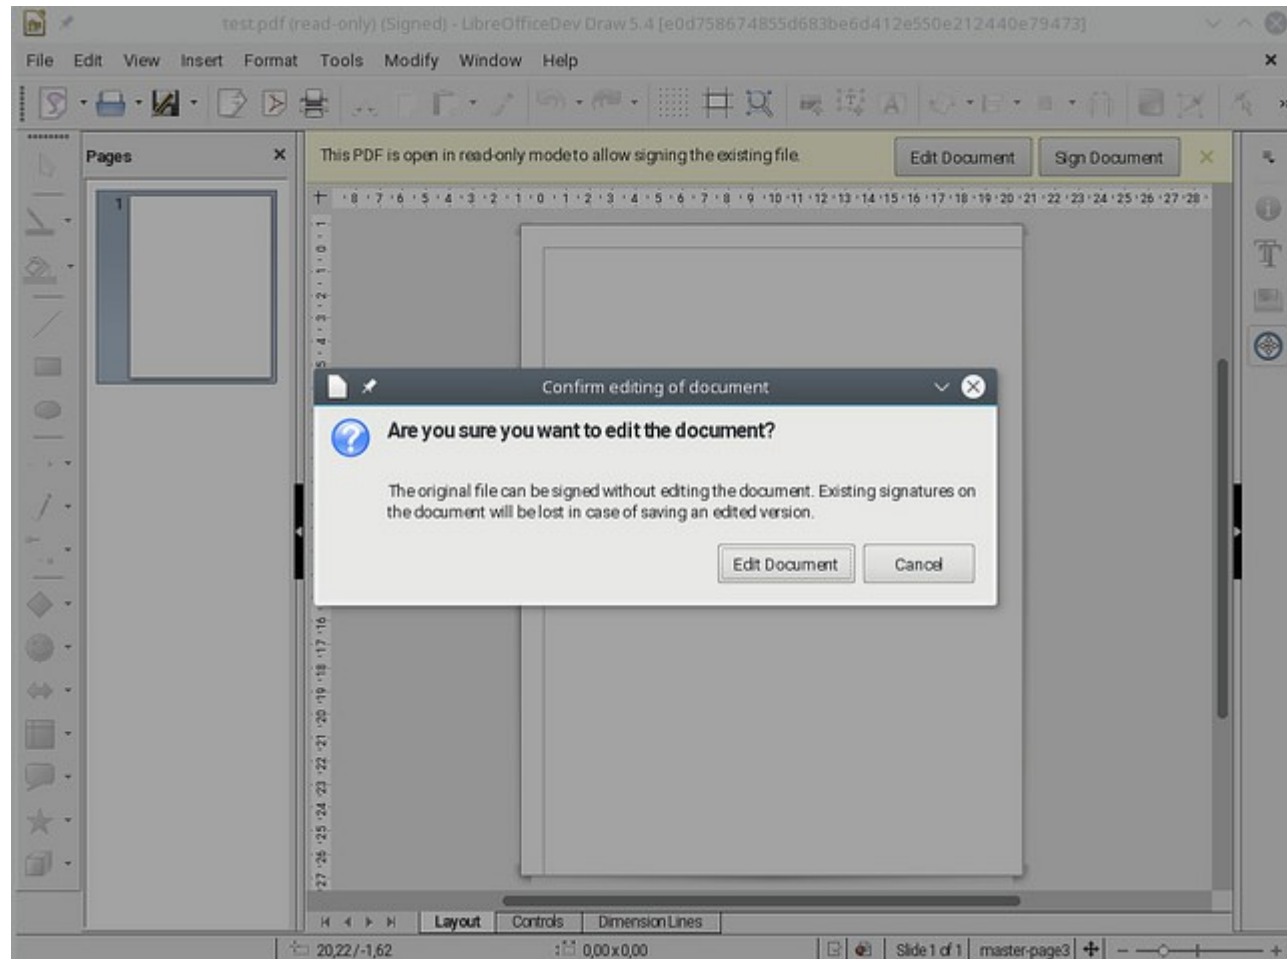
test.pdf (read-only) (Signed) - LibreOfficeDev Draw 5.4 [e0d758674855d683be6d412e550e212440e79473]

File Edit View Insert Format Tools Modify Window Help

Pages

1

This PDF is open in read-only mode to allow signing the existing file.

Edit Document

Sign Document

Confirm editing of document

Are you sure you want to edit the document?

The original file can be signed without editing the document. Existing signatures on the document will be lost in case of saving an edited version.

Edit Document

Cancel

Layout Controls Dimension Lines

20,22/-1,62

0,00 x 0,00

Slide 1 of 1

master-page3